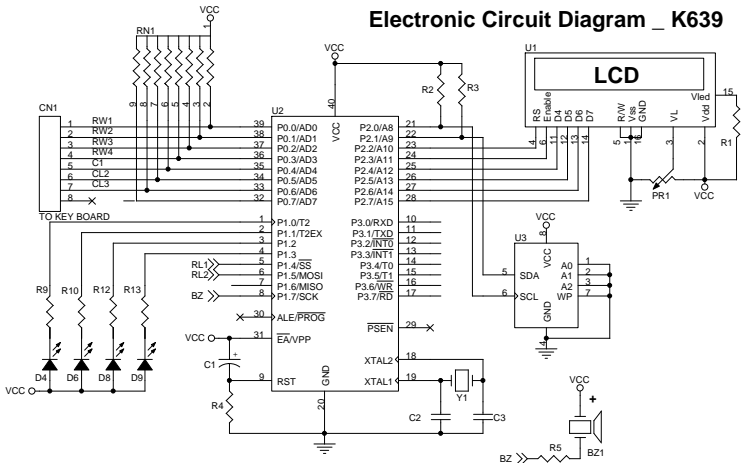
Electronic Circuit Diagram _ K639

VCC
RN1
9 8 7 6 5 4 3 2 1
CN1
1 RW1
2 RW2
3 RW3
4 RW4
5 C1
6 CL2
7 CL3
8
TO KEY BOARD

VCC
U2
40
VCC
39 P0.0/AD0
38 P0.1/AD1
37 P0.2/AD2
36 P0.3/AD3
35 P0.4/AD4
34 P0.5/AD5
33 P0.6/AD6
32 P0.7/AD7
1 P1.0/T2
2 P1.1/T2EX
3 P1.2
4 P1.3
RL1 5 P1.4/$\overline{SS}$
RL2 6 P1.5/MOSI
7 P1.6/MISO
BZ 8 P1.7/SCK
30 ALE/$\overline{PROG}$
VCC 31 $\overline{EA}$/VPP
9 RST
GND
20
P2.0/A8 21
P2.1/A9 22
P2.2/A10 23
P2.3/A11 24
P2.4/A12 25
P2.5/A13 26
P2.6/A14 27
P2.7/A15 28
P3.0/RXD 10
P3.1/$\overline{TXD}$ 11
P3.2/$\overline{INT0}$ 12
P3.3/$\overline{INT1}$ 13
P3.4/T0 14
P3.5/T1 15
P3.6/$\overline{WR}$ 16
P3.7/$\overline{RD}$ 17
$\overline{PSEN}$ 29
XTAL2 18
XTAL1 19

R2 R3
U1
LCD
RS Enable D4 D5 D6 D7 R/W Vss GND VL Vdd Vled
4 6 11 12 13 14 5 1 16 3 2 15
R1
PR1
VCC

VCC
U3
VCC 8
5 SDA
6 SCL
A0 1
A1 2
A2 3
WP 7
GND 4

R9 R10 R12 R13
D4 D6 D8 D9
VCC
C1
R4
C2 C3
Y1
VCC
+
BZ R5
BZ1